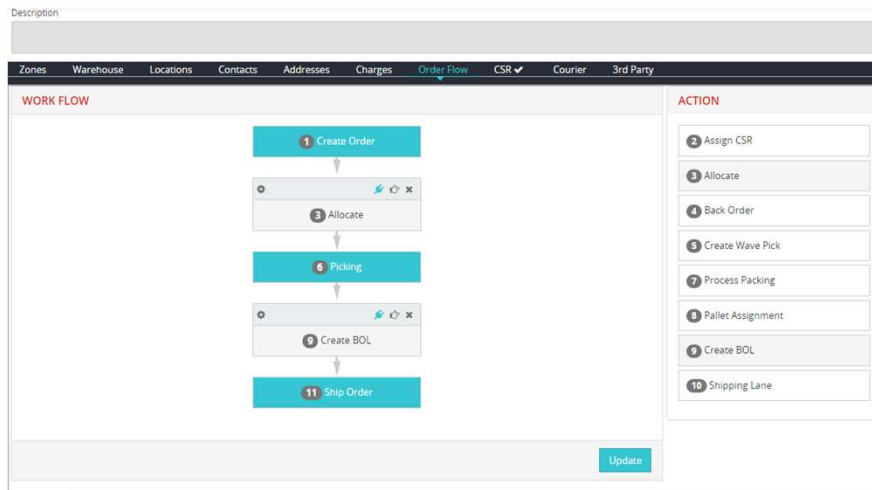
Description

Zones Warehouse Locations Contacts Addresses Charges Order Flow CSR ✔ Courier 3rd Party

WORK FLOW

1 Create Order

3 Allocate

6 Picking

9 Create BOL

11 Ship Order

Update

ACTION

2 Assign CSR

3 Allocate

4 Back Order

5 Create Wave Pick

7 Process Packing

8 Pallet Assignment

9 Create BOL

10 Shipping Lane